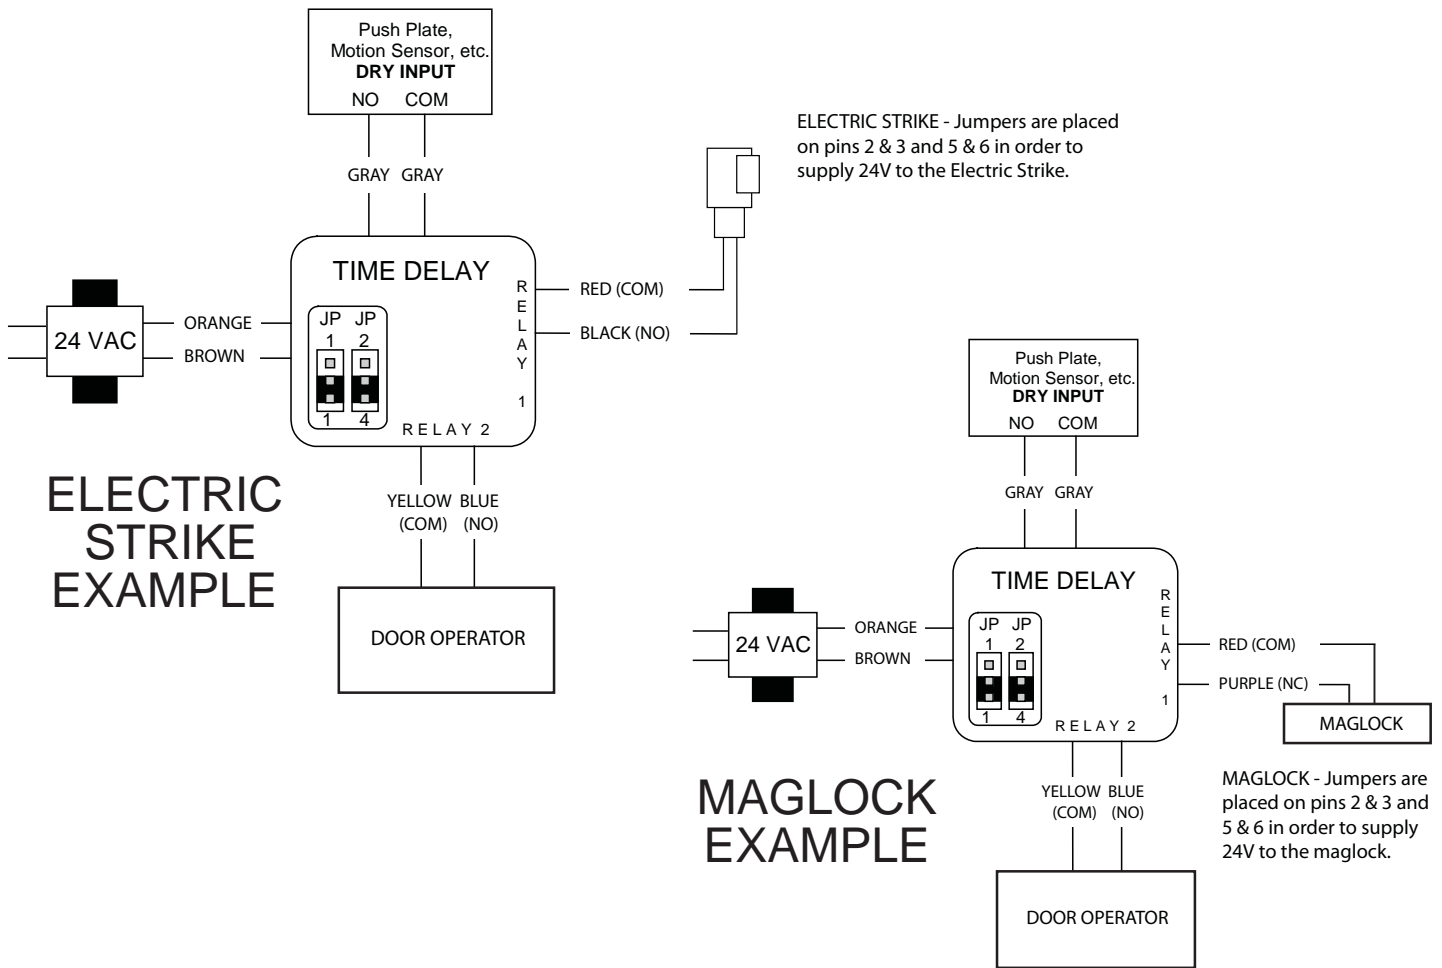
Push Plate,
Motion Sensor, etc.
**DRY INPUT**
NO COM

GRAY GRAY

ELECTRIC STRIKE - Jumpers are placed on pins 2 & 3 and 5 & 6 in order to supply 24V to the Electric Strike.

TIME DELAY

R
E
L
A
Y

1

RED (COM)

BLACK (NO)

24 VAC

ORANGE

BROWN

JP 1 JP 2

1 4

RELAY 2

ELECTRIC STRIKE EXAMPLE

YELLOW (COM) BLUE (NO)

DOOR OPERATOR

Push Plate,
Motion Sensor, etc.
**DRY INPUT**
NO COM

GRAY GRAY

TIME DELAY

R
E
L
A
Y

1

24 VAC

ORANGE

BROWN

JP 1 JP 2

1 4

RELAY 2

RED (COM)

PURPLE (NC)

MAGLOCK

MAGLOCK - Jumpers are placed on pins 2 & 3 and 5 & 6 in order to supply 24V to the maglock.

MAGLOCK EXAMPLE

YELLOW (COM) BLUE (NO)

DOOR OPERATOR